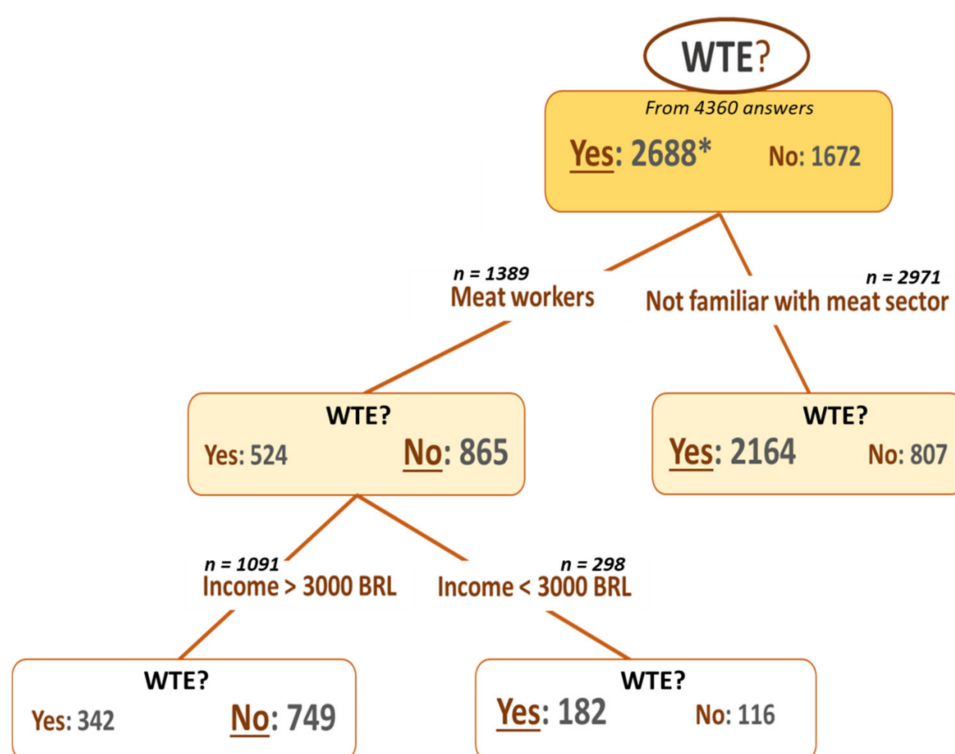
WTE?

From 4360 answers

Yes: 2688* No: 1672

n = 1389
Meat workers

n = 2971
Not familiar with meat sector

WTE?
Yes: 524 No: 865

WTE?
Yes: 2164 No: 807

n = 1091
Income > 3000 BRL

n = 298
Income < 3000 BRL

WTE?
Yes: 342 No: 749

WTE?
Yes: 182 No: 116